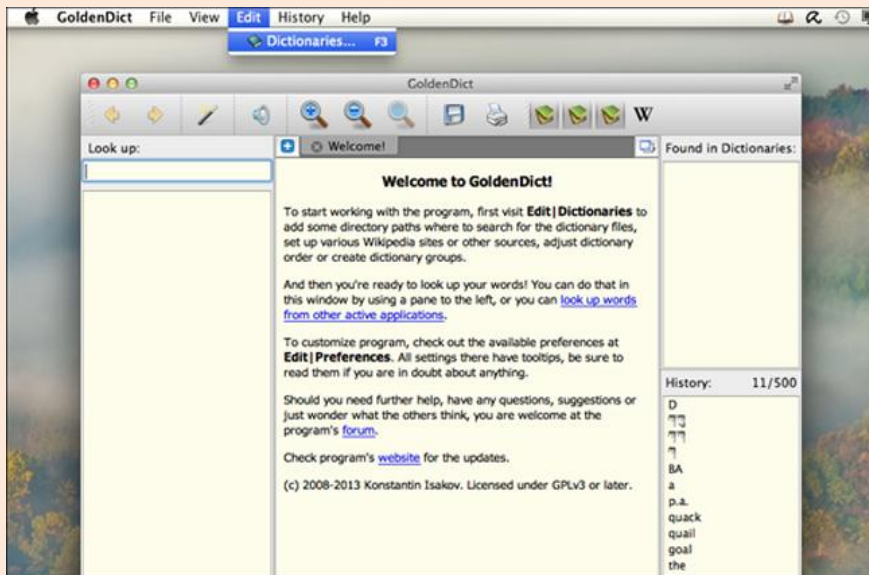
GoldenDict File View Edit History Help

Dictionaries... F3

GoldenDict

W

Look up:

Welcome!

Found in Dictionaries:

Welcome to GoldenDict!

To start working with the program, first visit Edit|Dictionaries to add some directory paths where to search for the dictionary files, set up various Wikipedia sites or other sources, adjust dictionary order or create dictionary groups.

And then you're ready to look up your words! You can do that in this window by using a pane to the left, or you can look up words from other active applications.

To customize program, check out the available preferences at Edit|Preferences. All settings there have tooltips, be sure to read them if you are in doubt about anything.

Should you need further help, have any questions, suggestions or just wonder what the others think, you are welcome at the program's forum.

Check program's website for the updates.

(c) 2008-2013 Konstantin Isakov. Licensed under GPLv3 or later.

History: 11/500

D
דג
דד
ד
BA
a
p.a.
quack
quail
goal
the